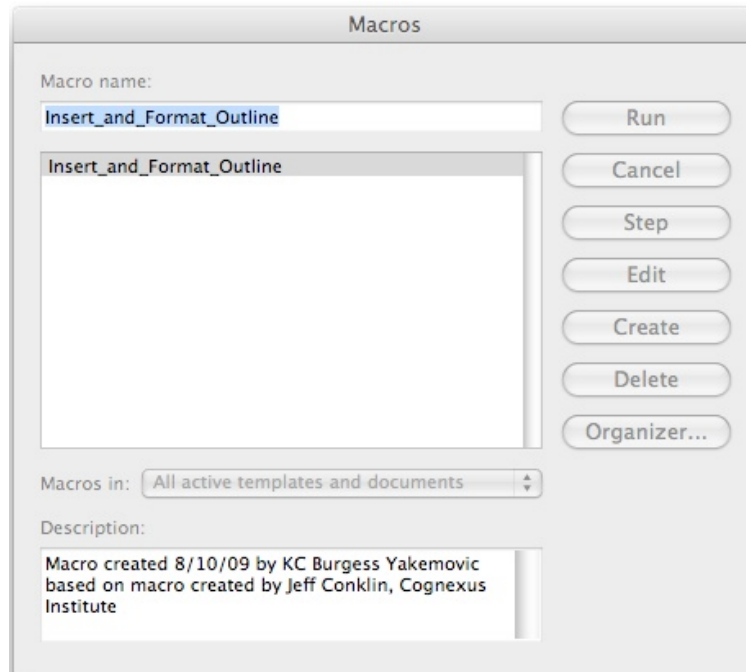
Macros

Macro name:

Insert_and_Format_Outline

Insert_and_Format_Outline

Run

Cancel

Step

Edit

Create

Delete

Organizer...

Macros in: All active templates and documents

Description:

Macro created 8/10/09 by KC Burgess Yakemovic based on macro created by Jeff Conklin, Cognexus Institute